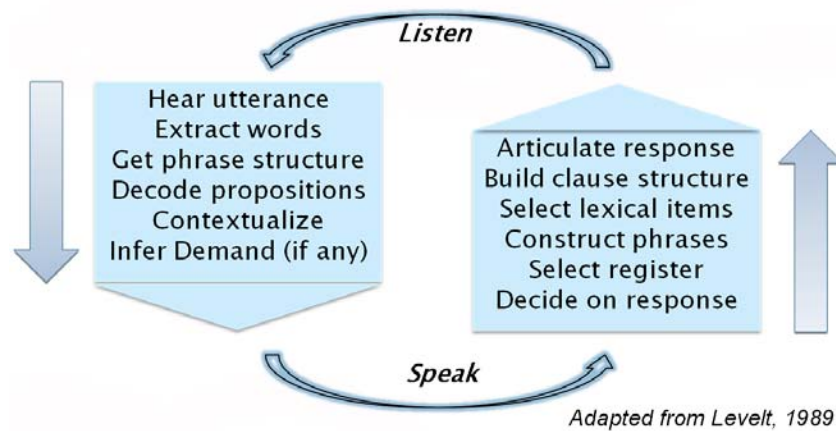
Listen

Hear utterance
Extract words
Get phrase structure
Decode propositions
Contextualize
Infer Demand (if any)

Articulate response
Build clause structure
Select lexical items
Construct phrases
Select register
Decide on response

Speak

Adapted from Levelt, 1989